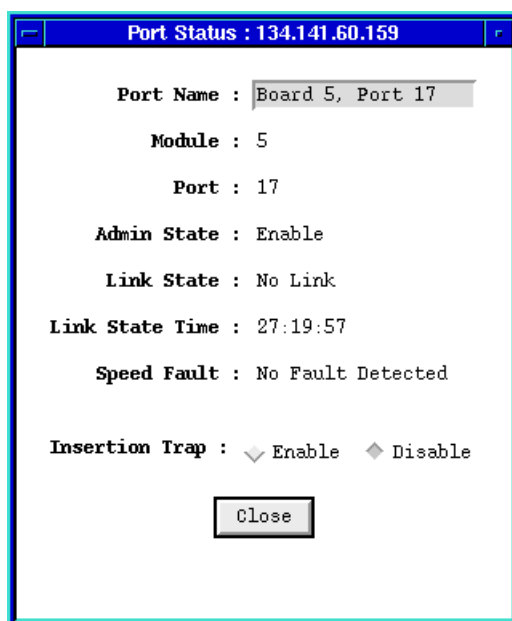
Port Status : 134.141.60.159

Port Name : Board 5, Port 17

Module : 5

Port : 17

Admin State : Enable

Link State : No Link

Link State Time : 27:19:57

Speed Fault : No Fault Detected

Insertion Trap : Enable Disable

Close